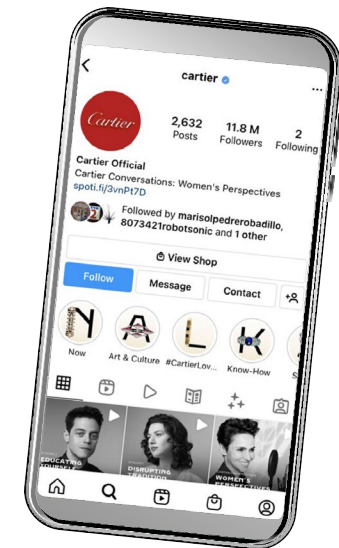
cartier

Cartier

2,632 Posts
11.8 M Followers
2 Following

Cartier Official
Cartier Conversations: Women's Perspectives
spoti.fi/3vnPt7D

Followed by marisolpedrerobadillo, 8073421robotsonic and 1 other

View Shop

Follow
Message
Contact

Now
Art & Culture
#CartierLov...
Know-How
S

EDUCATING
DISRUPTING TRADITION
WOMEN'S PERSPECTIVES